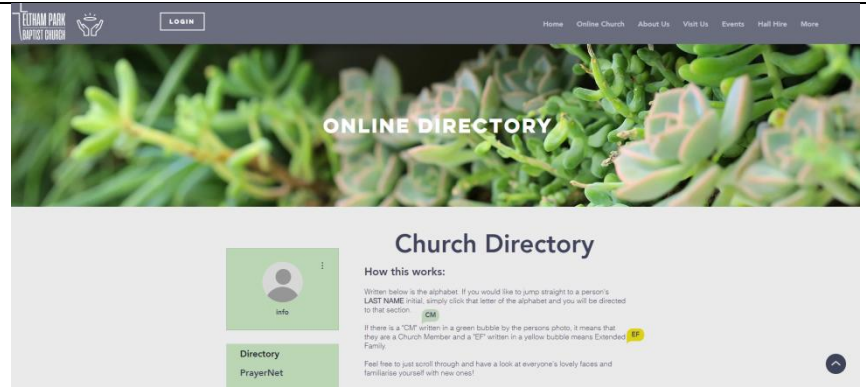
ELTHAM PARK BAPTIST CHURCH

LOGIN

Home Online Church About Us Visit Us Events Hall Hire More

ONLINE DIRECTORY

info

Directory

PrayerNet

Church Directory

How this works:

Written below is the alphabet. If you would like to jump straight to a person's LAST NAME initial, simply click that letter of the alphabet and you will be directed to that section.

CM

If there is a "CM" written in a green bubble by the persons photo, it means that they are a Church Member and a "EF" written in a yellow bubble means Extended Family.

EF

Feel free to just scroll through and have a look at everyone's lovely faces and familiarise yourself with new ones!